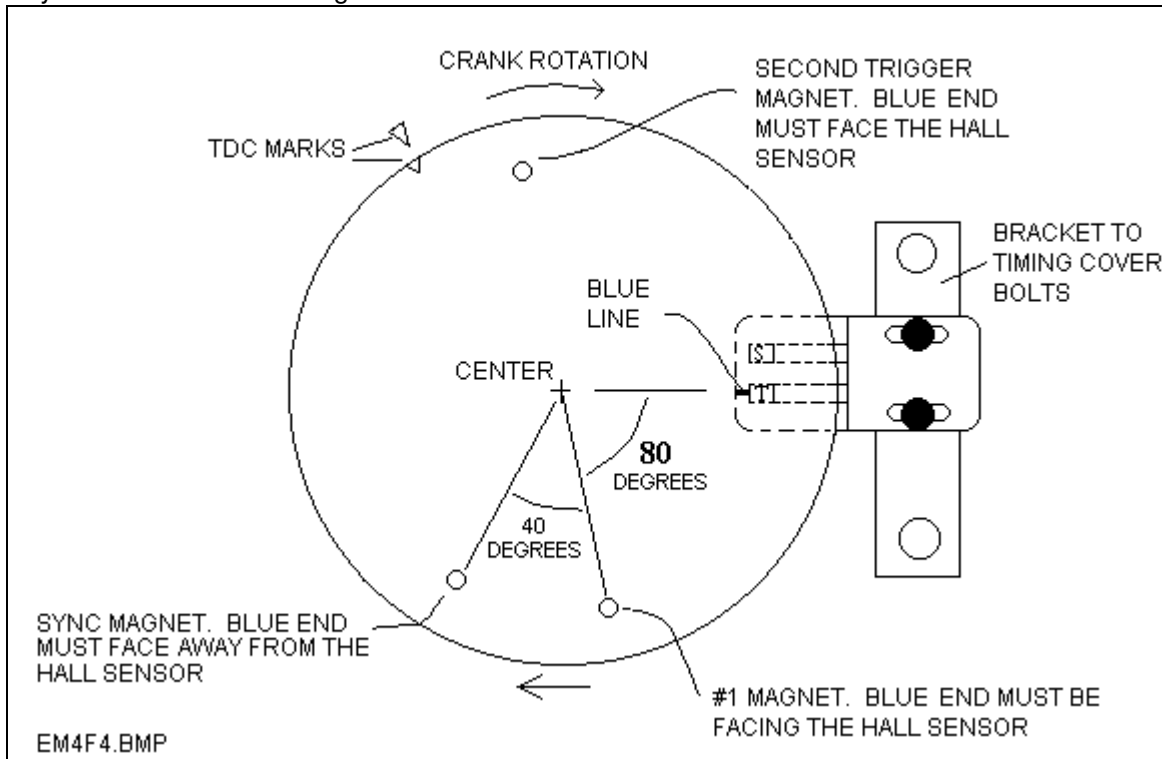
CRANK ROTATION

SECOND TRIGGER MAGNET. BLUE END MUST FACE THE HALL SENSOR

TDC MARKS

BRACKET TO TIMING COVER BOLTS

BLUE LINE

[S]

[T]

CENTER

80 DEGREES

40 DEGREES

SYNC MAGNET. BLUE END MUST FACE AWAY FROM THE HALL SENSOR

#1 MAGNET. BLUE END MUST BE FACING THE HALL SENSOR

EM4F4.BMP